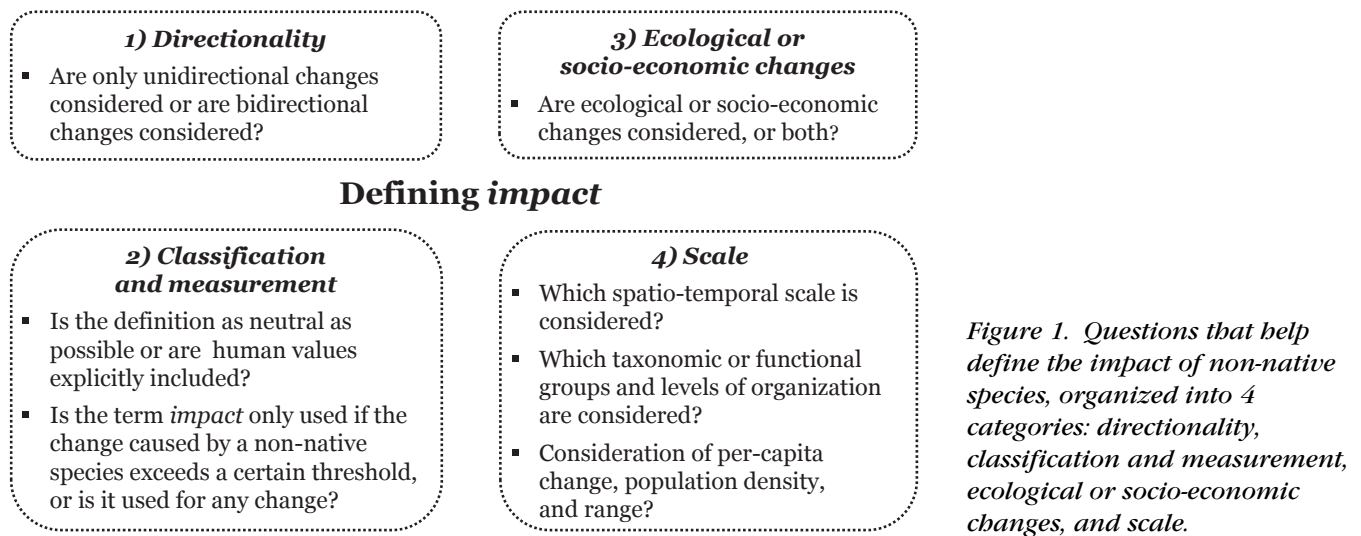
1) Directionality

- Are only unidirectional changes considered or are bidirectional changes considered?

3) Ecological or socio-economic changes

- Are ecological or socio-economic changes considered, or both?

Defining impact

2) Classification and measurement

- Is the definition as neutral as possible or are human values explicitly included?
- Is the term impact only used if the change caused by a non-native species exceeds a certain threshold, or is it used for any change?

4) Scale

- Which spatio-temporal scale is considered?
- Which taxonomic or functional groups and levels of organization are considered?
- Consideration of per-capita change, population density, and range?

Figure 1. Questions that help define the impact of non-native species, organized into 4 categories: directionality, classification and measurement, ecological or socio-economic changes, and scale.